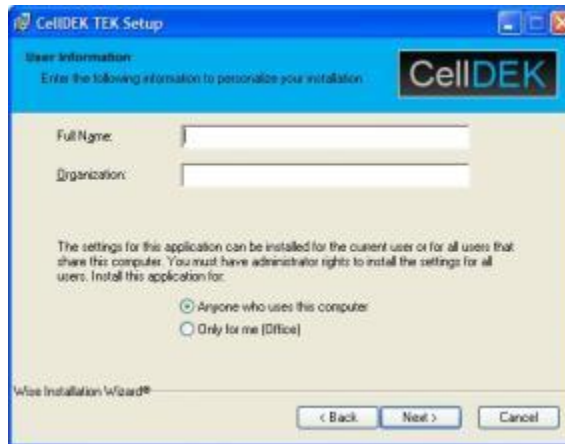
CellDEK TEK Setup

User Information
Enter the following information to personalize your installation.

CellDEK

Full Name:

Organization:

The settings for this application can be installed for the current user or for all users that share this computer. You must have administrator rights to install the settings for all users. Install this application for:

Anyone who uses this computer

Only for me (Office)

Wise Installation Wizard®

< Back

Next >

Cancel